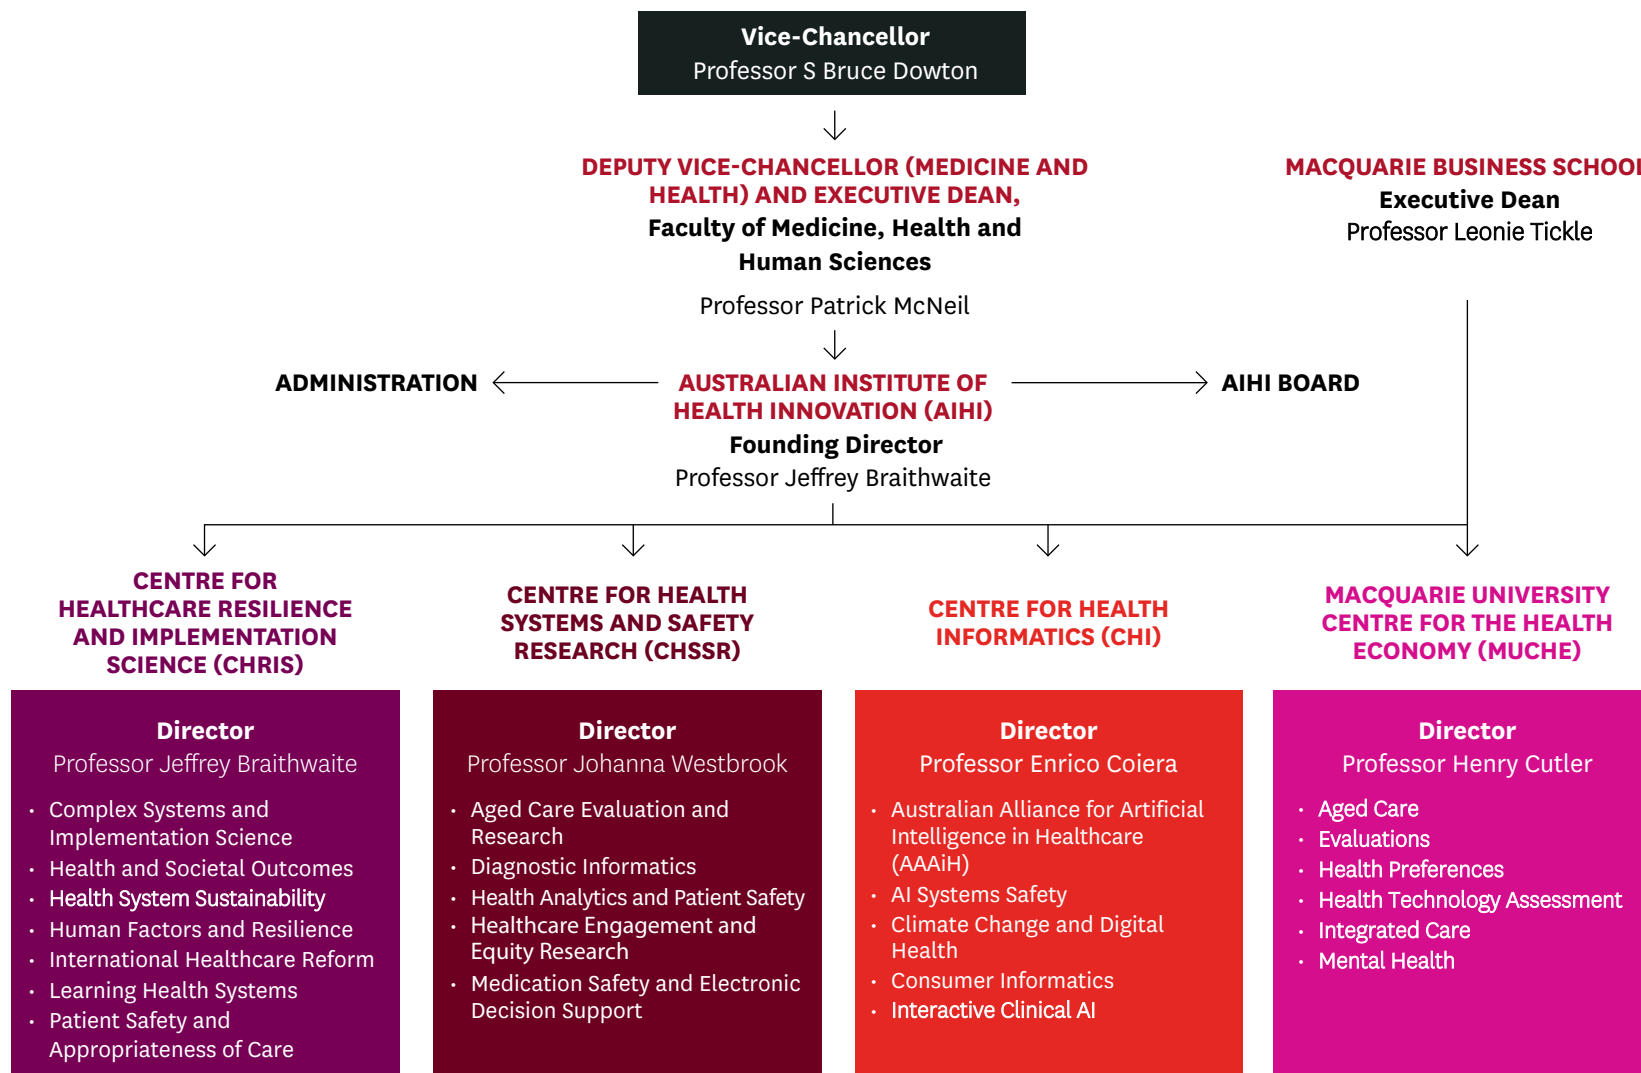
Vice-Chancellor
Professor S Bruce Dowton

DEPUTY VICE-CHANCELLOR (MEDICINE AND HEALTH) AND EXECUTIVE DEAN,
Faculty of Medicine, Health and Human Sciences

Professor Patrick McNeil

MACQUARIE BUSINESS SCHOO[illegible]
Executive Dean
Professor Leonie Tickle

ADMINISTRATION

AUSTRALIAN INSTITUTE OF HEALTH INNOVATION (AIHI)
Founding Director
Professor Jeffrey Braithwaite

AIHI BOARD

CENTRE FOR HEALTHCARE RESILIENCE AND IMPLEMENTATION SCIENCE (CHRIS)

Director
Professor Jeffrey Braithwaite

- Complex Systems and Implementation Science
- Health and Societal Outcomes
- Health System Sustainability
- Human Factors and Resilience
- International Healthcare Reform
- Learning Health Systems
- Patient Safety and Appropriateness of Care

CENTRE FOR HEALTH SYSTEMS AND SAFETY RESEARCH (CHSSR)

Director
Professor Johanna Westbrook

- Aged Care Evaluation and Research
- Diagnostic Informatics
- Health Analytics and Patient Safety
- Healthcare Engagement and Equity Research
- Medication Safety and Electronic Decision Support

CENTRE FOR HEALTH INFORMATICS (CHI)

Director
Professor Enrico Coiera

- Australian Alliance for Artificial Intelligence in Healthcare (AAAiH)
- AI Systems Safety
- Climate Change and Digital Health
- Consumer Informatics
- Interactive Clinical AI

MACQUARIE UNIVERSITY CENTRE FOR THE HEALTH ECONOMY (MUCHE)

Director
Professor Henry Cutler

- Aged Care
- Evaluations
- Health Preferences
- Health Technology Assessment
- Integrated Care
- Mental Health